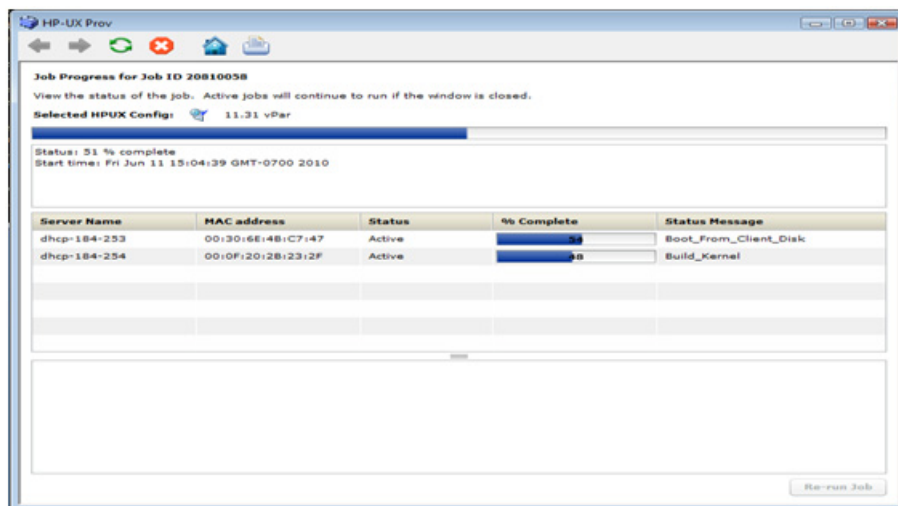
HP-UX Prov

Job Progress for Job ID 20810058

View the status of the job. Active jobs will continue to run if the window is closed.

Selected HPUX Config: 11.31 vPar

Status: 51 % complete
Start time: Fri Jun 11 15:04:39 GMT-0700 2010

| Server Name | MAC address | Status | % Complete | Status Message |
|---|---|---|---|---|
| dhcp-184-253 | 00:30:6E:48:C7:47 | Active | 54 | Boot_From_Client_Disk |
| dhcp-184-254 | 00:0F:20:28:23:2F | Active | 48 | Build_Kernel |

Re-run Job